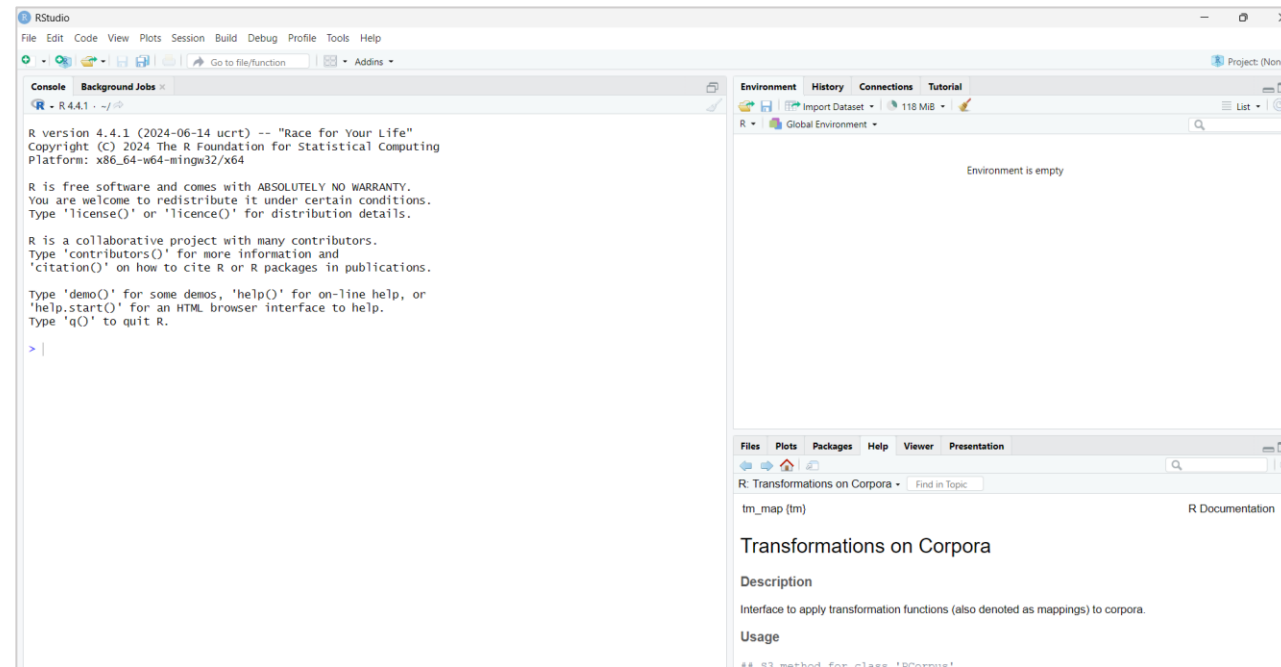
RStudio

File Edit Code View Plots Session Build Debug Profile Tools Help

Go to file/function Addins

Project: (Non

Console Background Jobs ×

R 4.4.1 · ~/

R version 4.4.1 (2024-06-14 ucrt) -- "Race for Your Life"
Copyright (C) 2024 The R Foundation for Statistical Computing
Platform: x86_64-w64-mingw32/x64

R is free software and comes with ABSOLUTELY NO WARRANTY.
You are welcome to redistribute it under certain conditions.
Type 'license()' or 'licence()' for distribution details.

R is a collaborative project with many contributors.
Type 'contributors()' for more information and
'citation()' on how to cite R or R packages in publications.

Type 'demo()' for some demos, 'help()' for on-line help, or
'help.start()' for an HTML browser interface to help.
Type 'q()' to quit R.

>

Environment History Connections Tutorial

Import Dataset 118 MiB

List

R Global Environment

Environment is empty

Files Plots Packages Help Viewer Presentation

R: Transformations on Corpora Find in Topic

tm_map {tm}

R Documentation

Transformations on Corpora

Description

Interface to apply transformation functions (also denoted as mappings) to corpora.

Usage

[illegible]